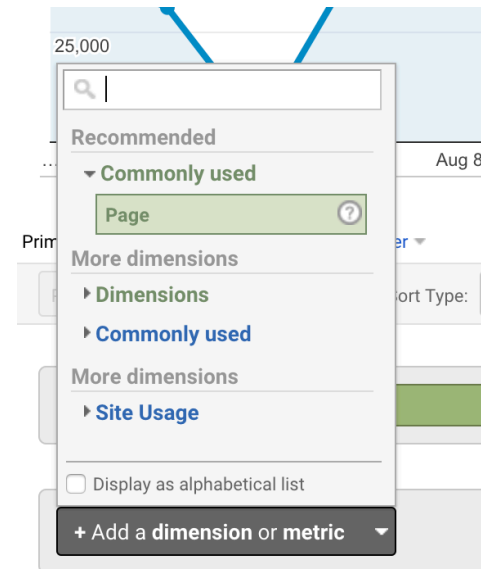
25,000

Recommended

Commonly used

Page

More dimensions

Dimensions

Commonly used

More dimensions

Site Usage

Display as alphabetical list

+ Add a dimension or metric

Aug 8

Prim

er

ort Type: